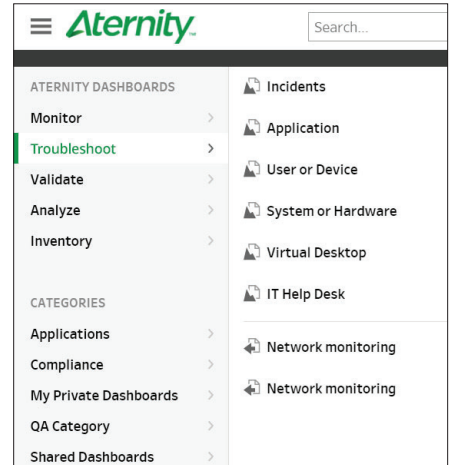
Aternity

Search...

ATERNITY DASHBOARDS

Monitor >

Troubleshoot >

Validate >

Analyze >

Inventory >

CATEGORIES

Applications >

Compliance >

My Private Dashboards >

QA Category >

Shared Dashboards >

Incidents

Application

User or Device

System or Hardware

Virtual Desktop

IT Help Desk

Network monitoring

Network monitoring